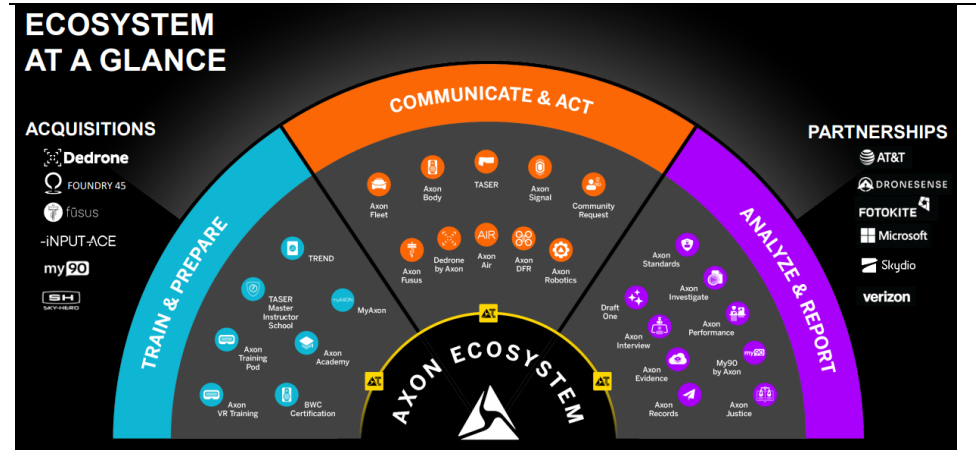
ECOSYSTEM AT A GLANCE

ACQUISITIONS
Dedrone
FOUNDRY 45
fūsus
-iNPUT-ACE
my90
SKY-HERO

COMMUNICATE & ACT
Axon Fleet
Axon Body
TASER
Axon Signal
Community Request
Axon Fusus
Dedrone by Axon
AIR
Axon Air
Axon DFR
Axon Robotics

TRAIN & PREPARE
TREND
TASER Master Instructor School
MyAXON
MyAxon
Axon Training Pod
Axon Academy
Axon VR Training
BWC Certification

ANALYZE & REPORT
Axon Standards
Axon Investigate
Draft One
Axon Performance
Axon Interview
Axon Evidence
my90
My90 by Axon
Axon Records
Axon Justice

AXON ECOSYSTEM

PARTNERSHIPS
AT&T
DRONESENSE
FOTOKITE
Microsoft
Skydio
verizon